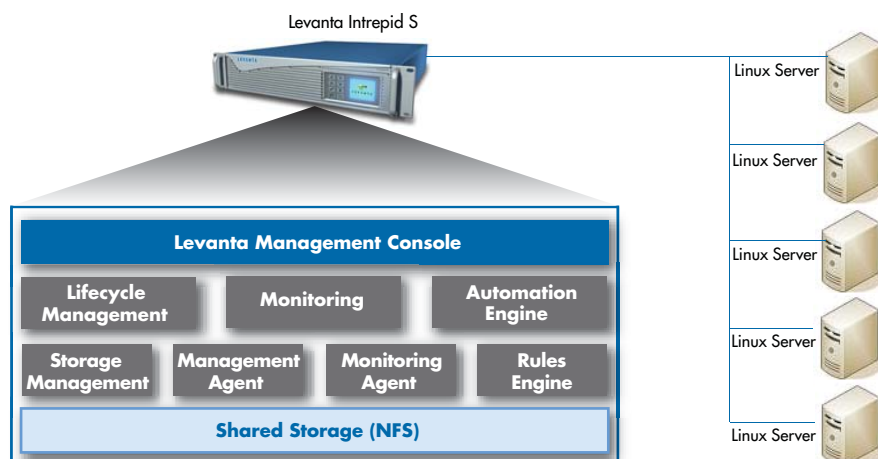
Levanta Intrepid S

Levanta Management Console

Lifecycle Management

Monitoring

Automation Engine

Storage Management

Management Agent

Monitoring Agent

Rules Engine

Shared Storage (NFS)

Linux Server

Linux Server

Linux Server

Linux Server

Linux Server